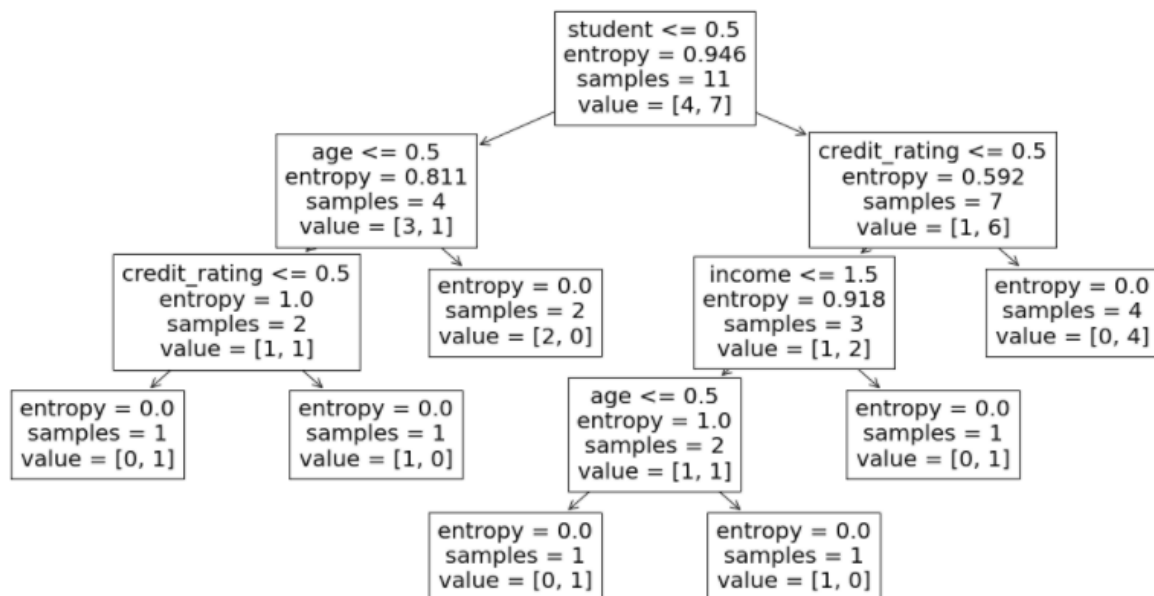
student <= 0.5
entropy = 0.946
samples = 11
value = [4, 7]

age <= 0.5
entropy = 0.811
samples = 4
value = [3, 1]

credit_rating <= 0.5
entropy = 0.592
samples = 7
value = [1, 6]

credit_rating <= 0.5
entropy = 1.0
samples = 2
value = [1, 1]

entropy = 0.0
samples = 2
value = [2, 0]

income <= 1.5
entropy = 0.918
samples = 3
value = [1, 2]

entropy = 0.0
samples = 4
value = [0, 4]

entropy = 0.0
samples = 1
value = [0, 1]

entropy = 0.0
samples = 1
value = [1, 0]

age <= 0.5
entropy = 1.0
samples = 2
value = [1, 1]

entropy = 0.0
samples = 1
value = [0, 1]

entropy = 0.0
samples = 1
value = [0, 1]

entropy = 0.0
samples = 1
value = [1, 0]